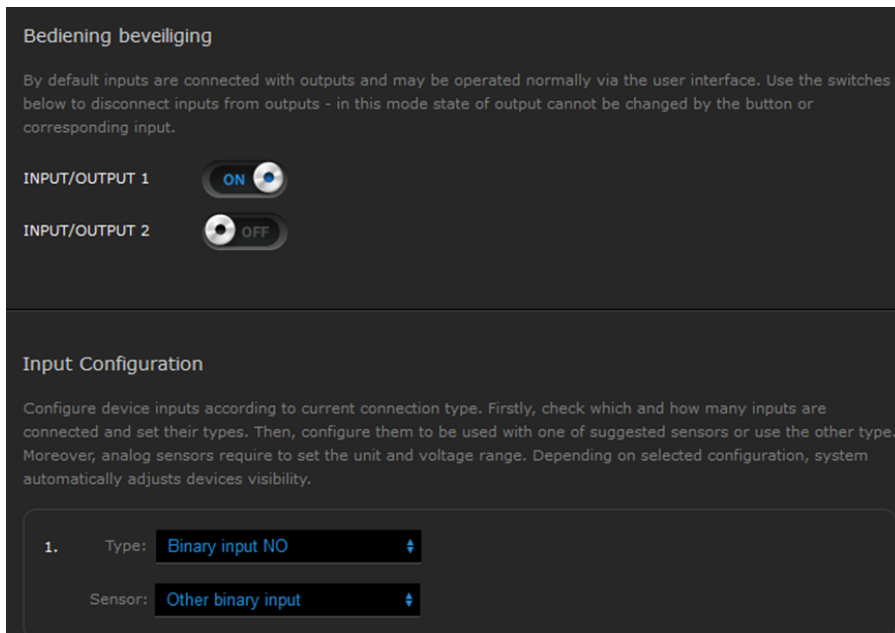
Bediening beveiliging

By default inputs are connected with outputs and may be operated normally via the user interface. Use the switches below to disconnect inputs from outputs - in this mode state of output cannot be changed by the button or corresponding input.

INPUT/OUTPUT 1 ON

INPUT/OUTPUT 2 OFF

Input Configuration

Configure device inputs according to current connection type. Firstly, check which and how many inputs are connected and set their types. Then, configure them to be used with one of suggested sensors or use the other type. Moreover, analog sensors require to set the unit and voltage range. Depending on selected configuration, system automatically adjusts devices visibility.

1. Type: Binary input NO

Sensor: Other binary input